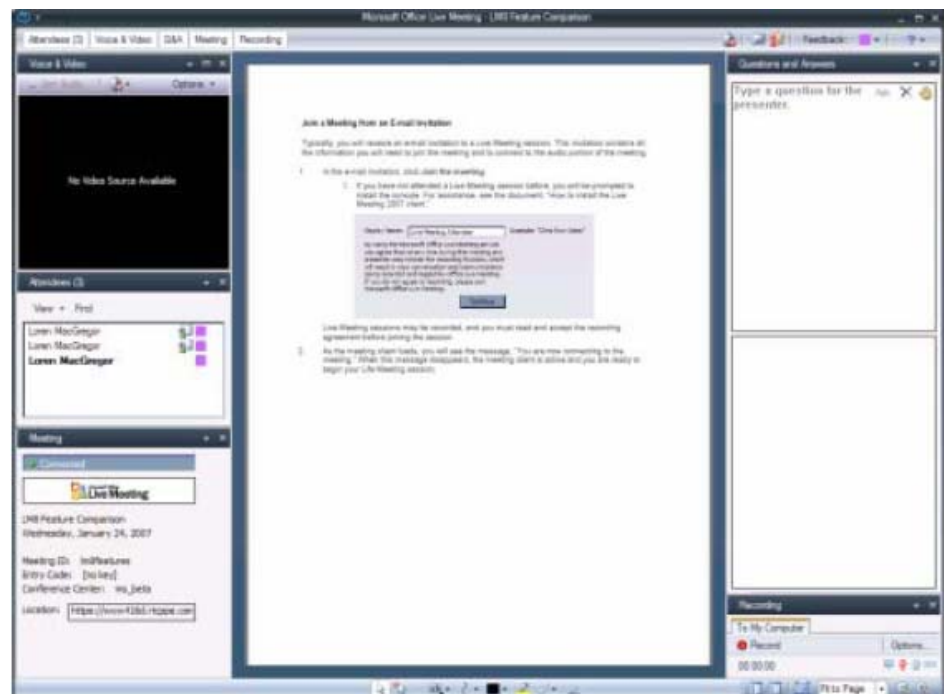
Microsoft Office Live Meeting - LMS Feature Comparison

Attendees (3) | Voice & Video | Q&A | Meeting | Recording

Feedback

Voice & Video

Options

No Video Source Available

Attendees (3)

View Find

Loren MacGregor
Loren MacGregor
Loren MacGregor

Meeting

Connected

Live Meeting

LMS Feature Comparison
Wednesday, January 24, 2007

Meeting ID: lmsfeatures
Entry Code: [no key]
Conference Center: ms_beta

Location: https://www.41dd.rtcppe.com

Join a Meeting from an E-mail Invitation

Typically, you will receive an e-mail invitation to a Live Meeting session. This invitation contains all the information you will need to join the meeting and to connect to the audio portion of the meeting.

1. In the e-mail invitation, click Join the meeting.

1. If you have not attended a Live Meeting session before, you will be prompted to install the console. For assistance, see the document, "How to Install the Live Meeting 2007 client."

Display Name: Live Meeting Attendee Example: "Chris from Sales"

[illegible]

Continue

Live Meeting sessions may be recorded, and you must read and accept the recording agreement before joining the session.

2. As the meeting client loads, you will see the message, "You are now connecting to the meeting." When this message disappears, the meeting client is active and you are ready to begin your Life Meeting session.

Questions and Answers

Type a question for the presenter.

Ask

Recording

To My Computer

Record

Options...

00:00:00

Fit to Page